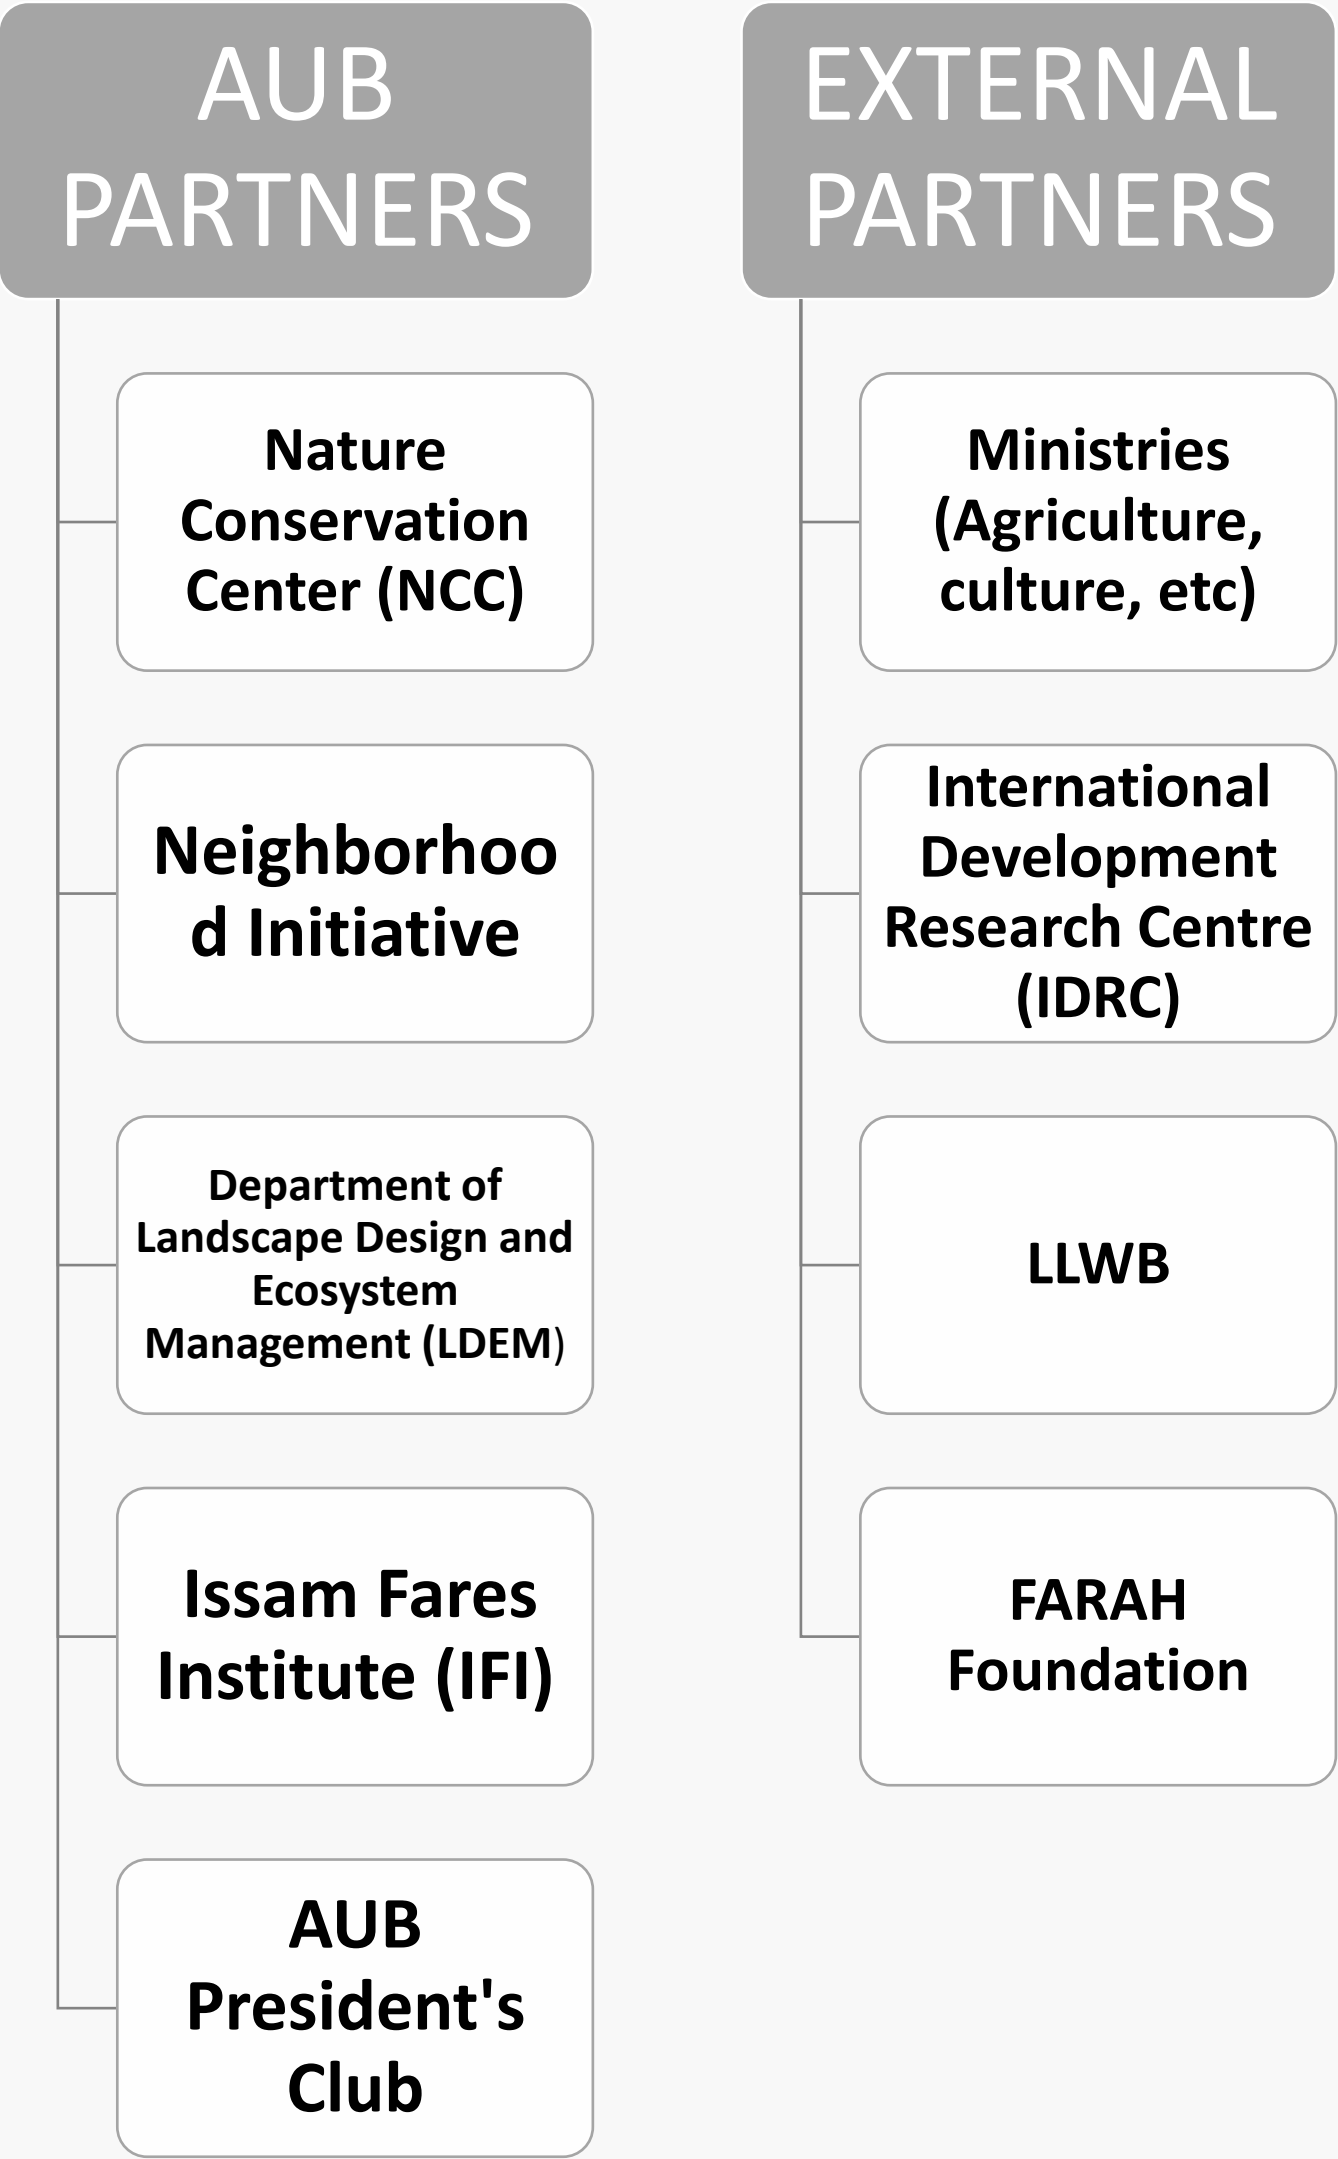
AUB PARTNERS

Nature Conservation Center (NCC)

Neighborhood Initiative

Department of Landscape Design and Ecosystem Management (LDEM)

Issam Fares Institute (IFI)

AUB President's Club

EXTERNAL PARTNERS

Ministries (Agriculture, culture, etc)

International Development Research Centre (IDRC)

LLWB

FARAH Foundation